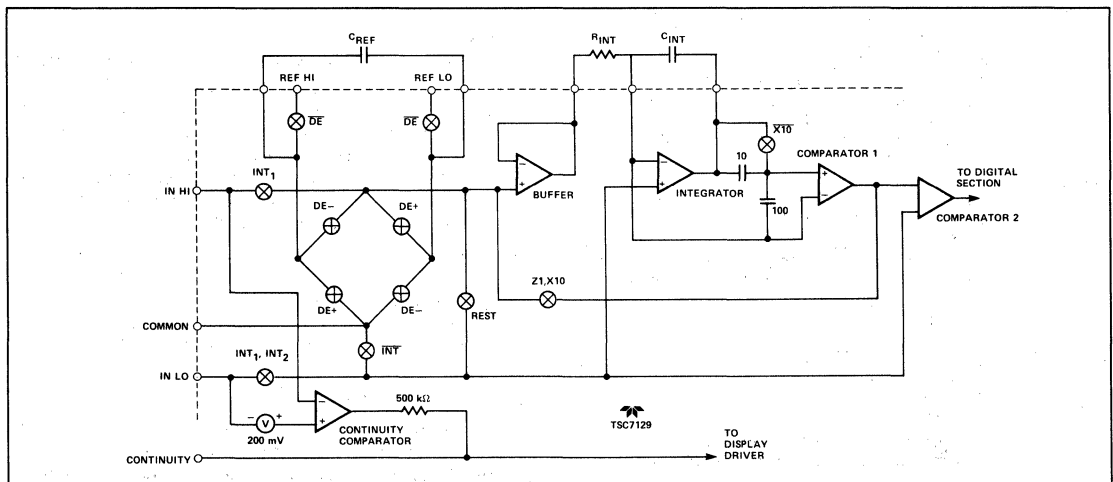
$C_{REF}$

REF HI

REF LO

$\overline{DE}$

$\overline{DE}$

$R_{INT}$

$C_{INT}$

$\overline{X10}$

10

COMPARATOR 1

TO DIGITAL SECTION

IN HI

$INT_1$

DE−

DE+

BUFFER

INTEGRATOR

100

COMPARATOR 2

DE+

DE−

Z1,X10

REST

COMMON

$\overline{INT}$

IN LO

$INT_1$, $INT_2$

V

200 mV

500 kΩ

CONTINUITY COMPARATOR

TSC7129

TO DISPLAY DRIVER

CONTINUITY